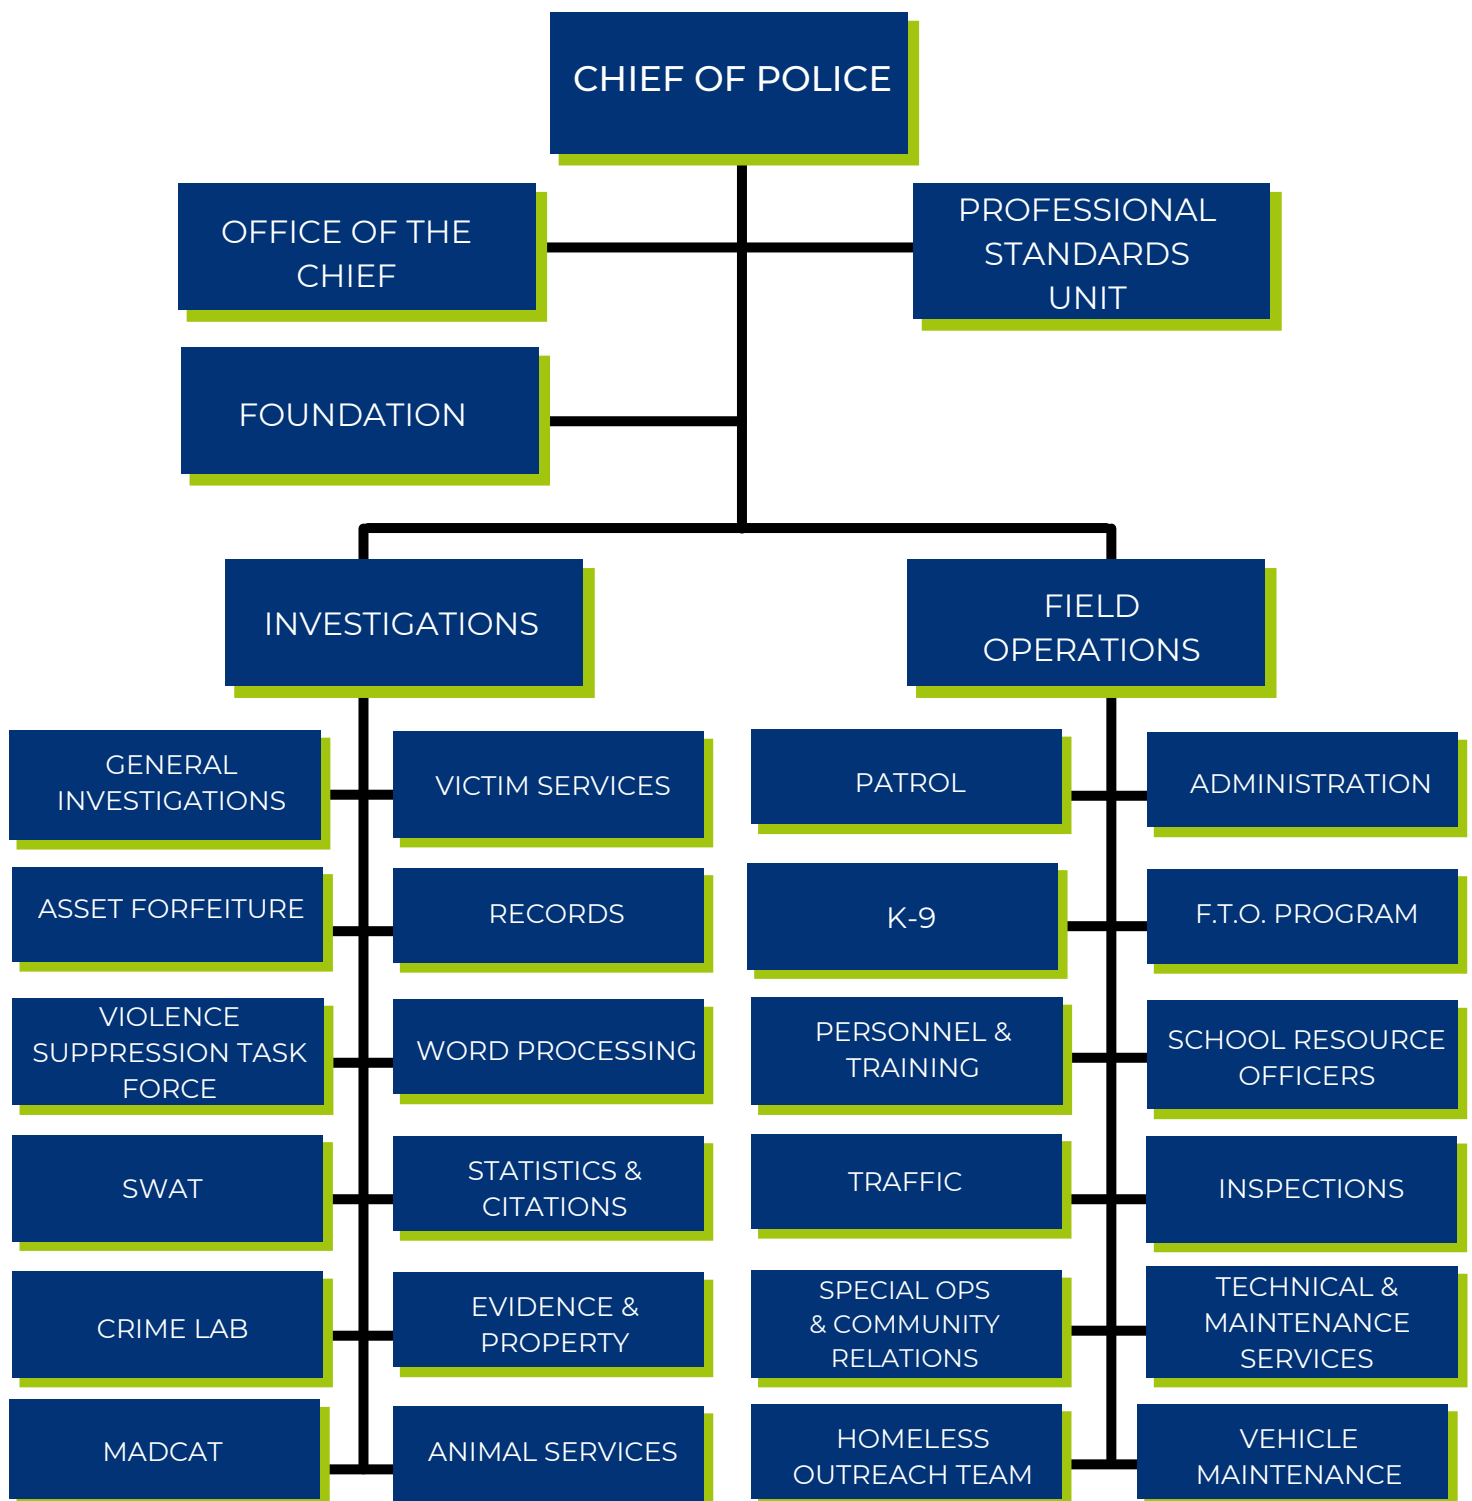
CHIEF OF POLICE

OFFICE OF THE CHIEF

PROFESSIONAL STANDARDS UNIT

FOUNDATION

INVESTIGATIONS

FIELD OPERATIONS

GENERAL INVESTIGATIONS

VICTIM SERVICES

ASSET FORFEITURE

RECORDS

VIOLENCE SUPPRESSION TASK FORCE

WORD PROCESSING

SWAT

STATISTICS & CITATIONS

CRIME LAB

EVIDENCE & PROPERTY

MADCAT

ANIMAL SERVICES

PATROL

ADMINISTRATION

K-9

F.T.O. PROGRAM

PERSONNEL & TRAINING

SCHOOL RESOURCE OFFICERS

TRAFFIC

INSPECTIONS

SPECIAL OPS & COMMUNITY RELATIONS

TECHNICAL & MAINTENANCE SERVICES

HOMELESS OUTREACH TEAM

VEHICLE MAINTENANCE